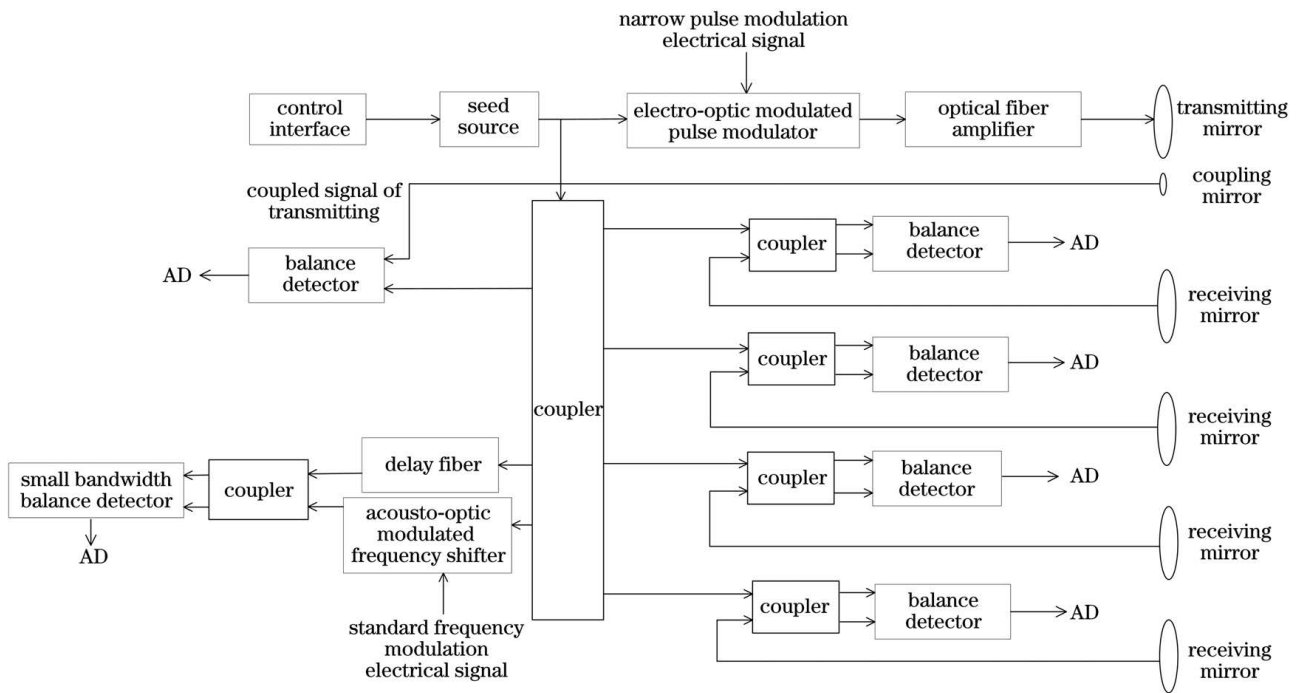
narrow pulse modulation electrical signal

control interface

seed source

electro-optic modulated pulse modulator

optical fiber amplifier

transmitting mirror

coupled signal of transmitting

coupling mirror

AD

balance detector

coupler

coupler

balance detector

AD

receiving mirror

coupler

balance detector

AD

receiving mirror

delay fiber

small bandwidth balance detector

coupler

acousto-optic modulated frequency shifter

AD

coupler

balance detector

AD

receiving mirror

coupler

balance detector

AD

standard frequency modulation electrical signal

receiving mirror